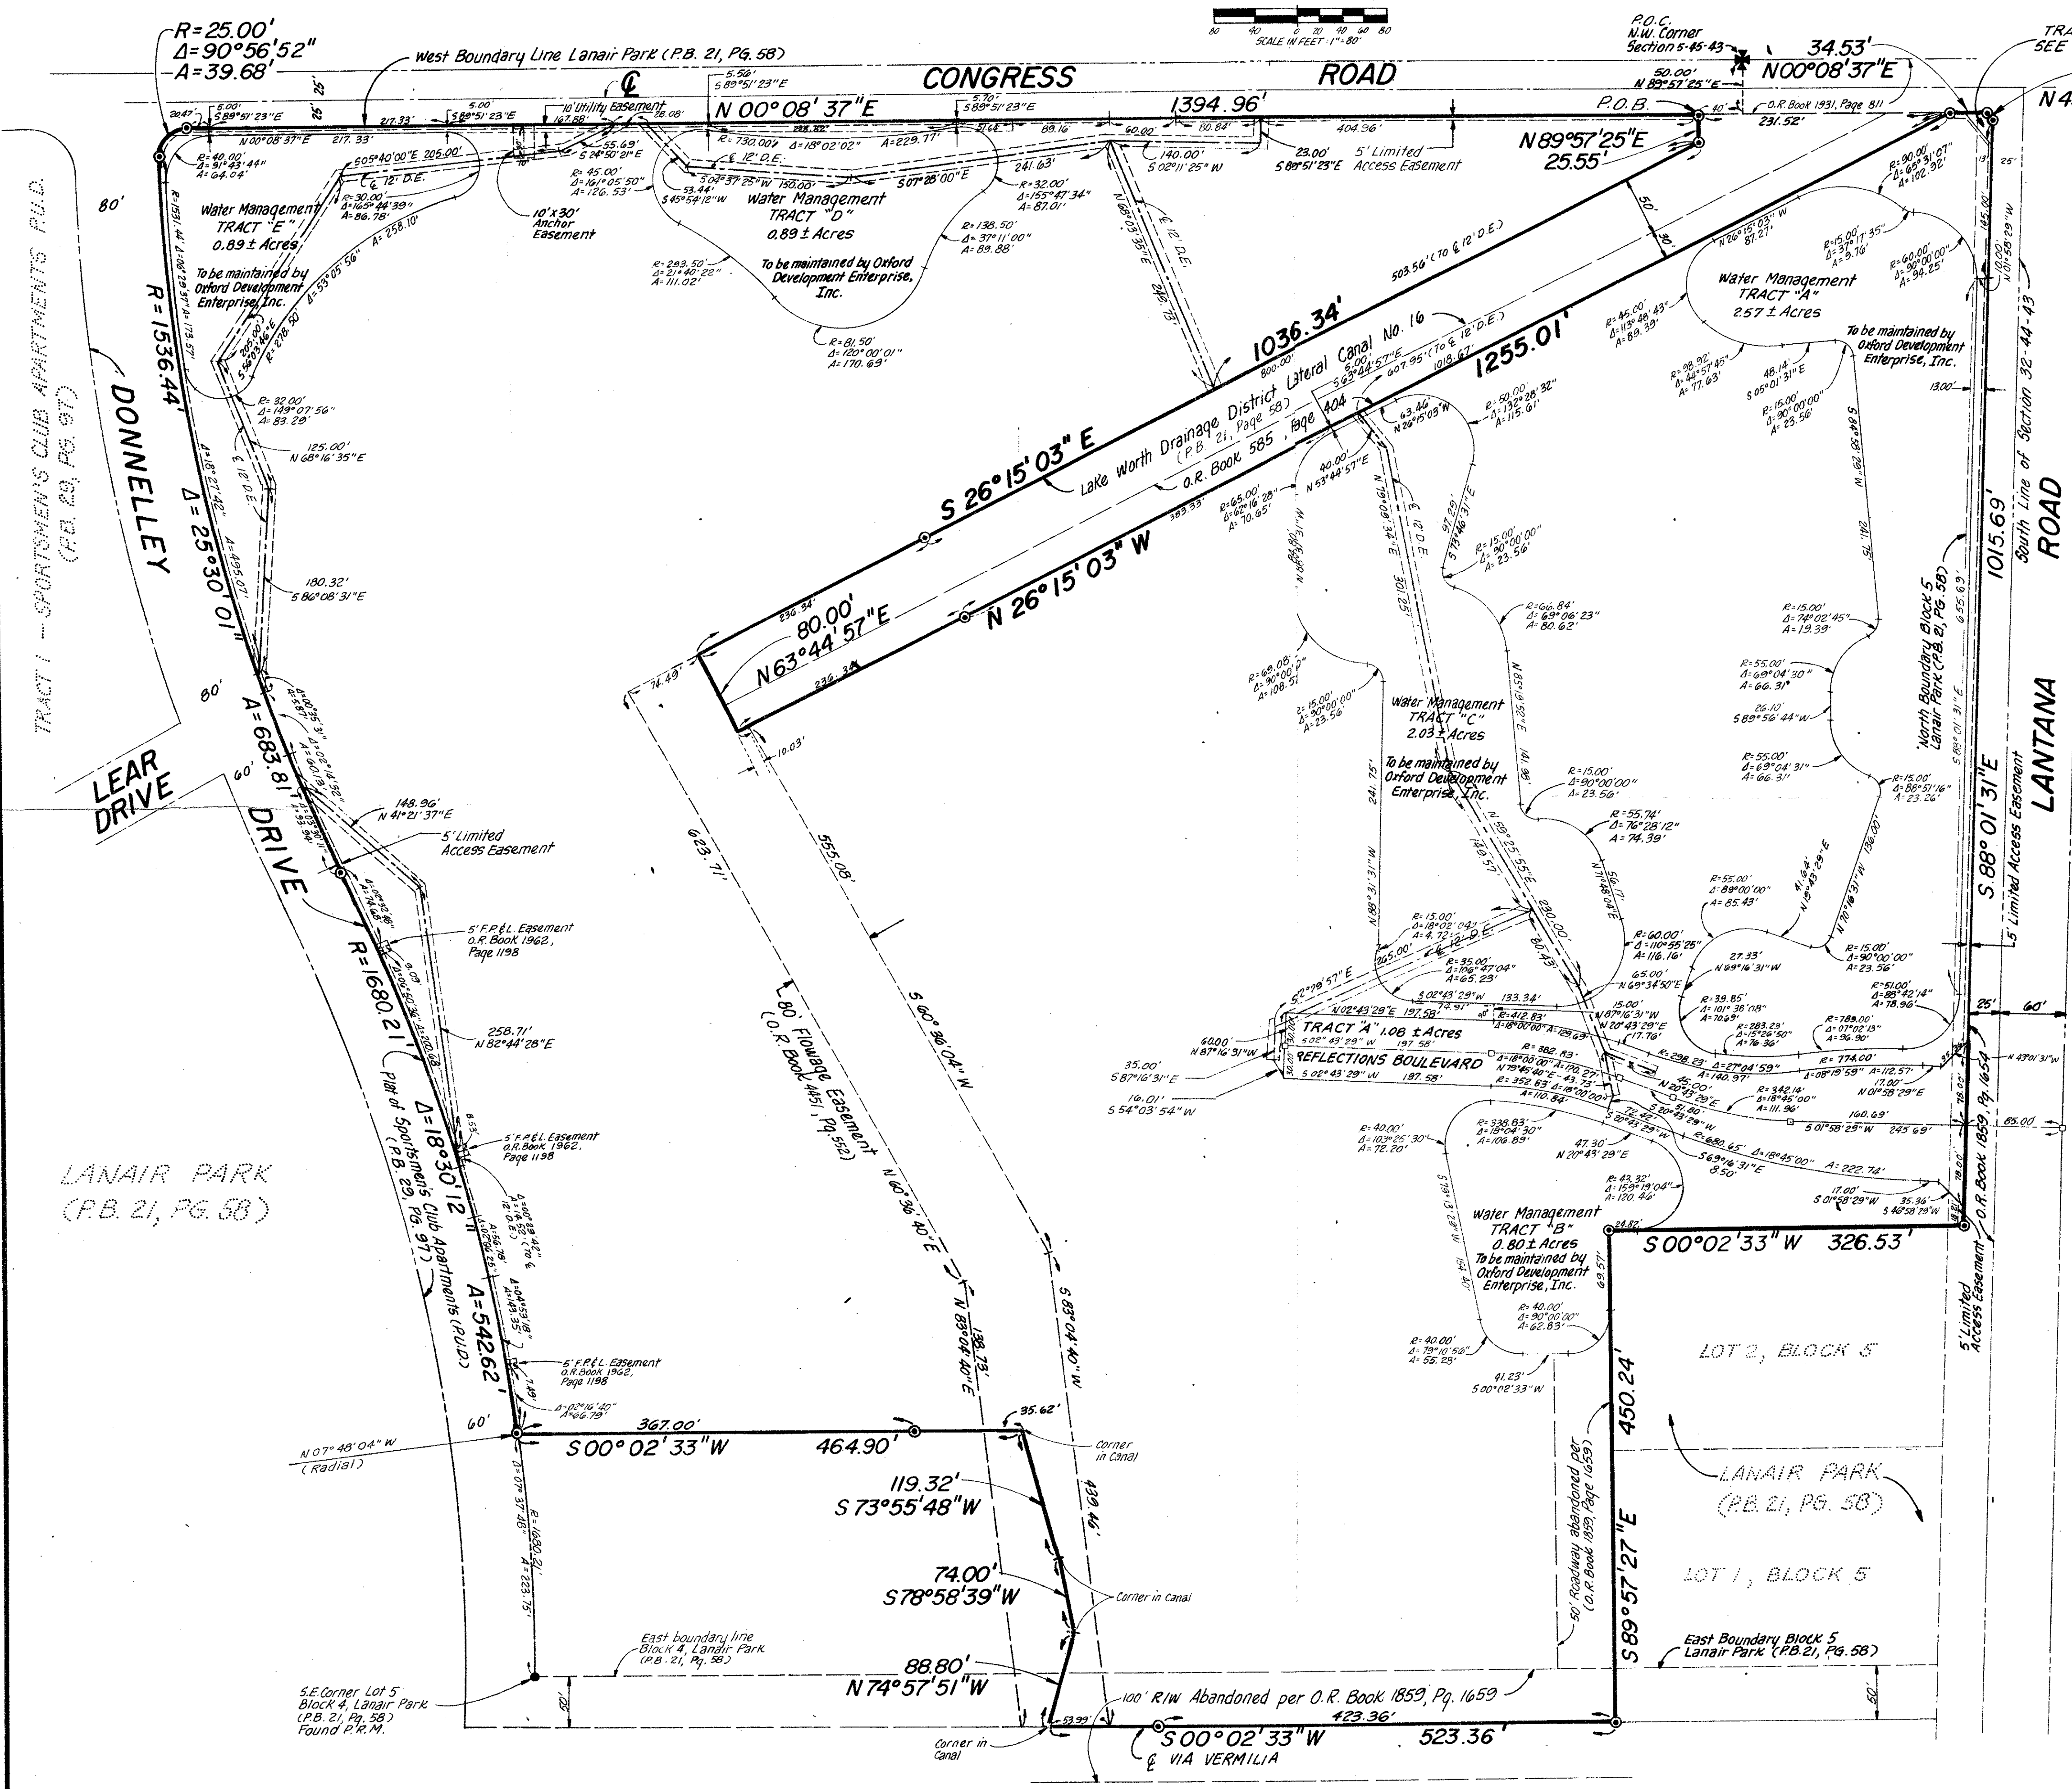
R=25.00'
Δ=90°56'52"
A=39.68'

West Boundary Line Lanair Park (P.B. 21, PG. 58)

80 40 0 20 40 60 80
SCALE IN FEET : 1"=80'

P.O.C.
N.W. Corner
Section 5-45-43

34.53'
N00°08'37"E

TRA
SEE

CONGRESS ROAD

5.56'
S89°51'23"E
50.00'
N89°57'25"E

N 00°08'37"E
1394.96'
P.O.B.
O.R. Book 1931, Page 811
231.52'

10' Utility Easement
5.70'
S89°51'23"E
404.96'
5' Limited Access Easement

N89°57'25"E
25.55'

30.47'
5.00'
S89°51'23"E
217.33'
217.33'
N00°08'37"E
5.00'
S89°51'23"E
167.88'
28.08'
R=730.00
Δ=18°02'02"
A=229.77'
60.00'
80.84'
23.00'
S89°51'23"E
140.00'
S02°11'25"W

R=40.00'
Δ=91°43'44"
A=64.04'
S05°40'00"E 205.00'
R=45.00'
Δ=161°05'50"
A=126.53'
S24°50'21"E
55.69'
12' D.E.
S04°37'25"W 150.00'
S07°28'00"E
241.63'
R=32.00'
Δ=155°47'34"
A=87.01'
89.16'
53.44'
S45°54'12"W

Water Management TRACT "E" 0.89± Acres
To be maintained by Oxford Development Enterprise, Inc.

Water Management TRACT "D" 0.89± Acres
To be maintained by Oxford Development Enterprise, Inc.

10'x30' Anchor Easement

R=30.00'
Δ=165°44'39"
A=86.78'
Δ=53°05'56"
A=258.10'

R=138.50'
Δ=37°11'00"
A=89.88'

R=283.50'
Δ=21°40'22"
A=111.02'

R=81.50'
Δ=120°00'01"
A=170.69'

N68°03'35"E
12' D.E.
240.75'

503.56' (TO ℄ 12' D.E.)

1036.34'
800.00'

5.00'
S63°44'57"E
607.95' (TO ℄ 12' D.E.)
1018.67'

1255.01'

Lake Worth Drainage District Lateral Canal No. 16 (P.B. 21, Page 58)
O.R. Book 585, Page 404

S 26°15'03" E
N 26°15'03" W

80.00'
N63°44'57"E
236.34'
236.34'
74.49'
10.03'

R=1536.44'
R=1531.44'
Δ=08°29'59"
A=178.57'
205.00'
S46°03'46"E
R=278.50'

DONNELLEY

R=32.00'
Δ=149°07'56"
A=83.29'
125.00'
N68°16'35"E
12' D.E.
Δ=18°27'42"
A=495.07'
180.32'
S86°08'31"E

Δ=25°30'01"

TRACT I — SPORTSMEN'S CLUB APARTMENTS P.U.D. (P.B. 29, PG. 97)

80'
80'
60'

LEAR DRIVE

A=683.81'
148.96'
N41°21'37"E
5' Limited Access Easement

DRIVE

R=1680.21'
5' F.P.&L. Easement O.R. Book 1962, Page 1198

258.71'
N82°44'28"E

Δ=18°30'12"
Plat of Sportsmen's Club Apartments (P.U.D.)

5' F.P.&L. Easement O.R. Book 1962, Page 1198

A=542.62'

5' F.P.&L. Easement O.R. Book 1962, Page 1198
Δ=02°16'40"
A=66.79'

LANAIR PARK (P.B. 21, PG. 58)

625.71'
555.08'
L 80' Flowage Easement (O.R. Book 4451, Pg. 552)
S 60°36'04"W
N 60°36'40"E
N 83°04'40"E
138.73'
S 83°04'40"W
439.46'

60'
367.00'
S00°02'33"W 464.90'
35.62'
Corner in Canal
N07°48'04"W (Radial)
119.32'
S73°55'48"W
Δ=07°37'48"
R=1680.21'
A=223.75'
74.00'
S78°58'39"W
Corner in Canal
East boundary line Block 4, Lanair Park (P.B. 21, Pg. 58)
88.80'
N74°57'51"W
S.E. Corner Lot 5 Block 4, Lanair Park (P.B. 21, Pg. 58) Found P.R.M.
10'
100' R/W Abandoned per O.R. Book 1859, Pg. 1659
53.99'
S00°02'33"W
423.36'
523.36'
Corner in Canal
℄ VIA VERMILIA

Water Management TRACT "A" 2.57± Acres
To be maintained by Oxford Development Enterprise, Inc.

R=90.00'
Δ=65°31'07"
A=102.92'
N26°15'03"W 87.27'
R=15.00'
Δ=37°17'35"
A=9.76'
R=60.00'
Δ=90°00'00"
A=94.25'
10.00'
N01°58'29"W
145.00'
13.00'
S88°01'31"E
13'
25'

R=45.00'
Δ=113°48'43"
A=89.39'
R=98.92'
Δ=44°57'45"
A=77.63'
48.14'
S05°01'31"E
R=15.00'
Δ=90°00'00"
A=23.56'

1015.69'
South Line of Section 32-44-43
ROAD
LANTANA
North Boundary Block 5 Lanair Park (P.B. 21, PG. 58)
S 88°01'31"E
5' Limited Access Easement

R=50.00'
Δ=132°28'32"
A=115.61'
63.46'
N26°15'03"W
40.00'
N53°44'57"E
R=65.00'
Δ=62°16'28"
A=70.65'
363.33'
97.29'
S73°46'31"E
12' D.E.
R=15.00'
Δ=90°00'00"
A=23.56'
R=66.84'
Δ=69°06'23"
A=80.62'
R=15.00'
Δ=74°02'45"
A=19.39'
R=55.00'
Δ=69°04'30"
A=66.31'
26.10'
S89°56'44"W
R=55.00'
Δ=69°04'31"
A=66.31'
R=15.00'
Δ=88°51'16"
A=23.26'
S88°58'29"W
S88°01'31"E

R=69.08'
Δ=90°00'00"
A=108.51'
R=15.00'
Δ=90°00'00"
A=23.56'

Water Management TRACT "C" 2.03± Acres
To be maintained by Oxford Development Enterprise, Inc.

241.75'
301.25'
N18°16'29"E
141.96'
R=15.00'
Δ=90°00'00"
A=23.56'
R=55.74'
Δ=76°28'12"
A=74.39'
N59°25'55"E
149.57'
N71°48'04"E
56.11'
R=55.00'
Δ=89°00'00"
A=85.43'
41.64'
N19°43'29"E
N70°16'31"W 136.00'
220.00'
80.43'
R=15.00'
Δ=18°02'04"
A=4.72'
265.00'
12' D.E.
R=35.00'
Δ=106°47'04"
A=65.23'
R=60.00'
Δ=110°55'25"
A=116.16'
65.00'
N69°34'50"E
27.33'
N69°16'31"W
R=15.00'
Δ=90°00'00"
A=23.56'
R=51.00'
Δ=88°42'14"
A=78.96'

5°29'57"E
S02°43'29"W 133.34'
N02°43'29"E 197.58'
R=412.83'
Δ=18°00'00" A=129.69'
15.00'
N87°16'31"W
N20°43'29"E
17.76'
R=39.85'
Δ=101°38'08"
A=70.69'
R=283.29'
Δ=15°26'50"
A=76.36'
R=789.00'
Δ=07°02'13"
A=96.90'
60.00'
N87°16'31"W
TRACT "A" 1.08± Acres
S02°43'29"W 197.58'
REFLECTIONS BOULEVARD
S02°43'29"W 197.58'
R=382.83'
Δ=18°00'00"
A=120.27'
N79°45'40"E 43.73'
R=352.63'
Δ=18°00'00"
A=110.84'
R=298.29'
Δ=27°04'59"
A=140.97'
R=774.00'
Δ=08°19'59"
A=112.57'
17.00'
N01°58'29"E
25'
60'
N43°01'31"W
35.00'
S87°16'31"E
16.01'
S54°03'54"W
N20°43'29"E
85.00'
37.80'
S20°43'29"W
R=342.14'
Δ=18°45'00"
A=111.96'
160.69'
S01°58'29"W 245.69'
85.00'
72.42'
S20°43'29"W
R=680.45'
Δ=18°45'00"
A=222.74'
S69°16'31"E
8.50'
78.00'
R=40.00'
Δ=103°25'30"
A=72.20'
R=338.83'
Δ=18°04'30"
A=106.89'
47.30'
N20°43'29"E
R=43.32'
Δ=159°19'04"
A=120.46'
17.00'
S01°58'29"W
35.36'
S46°58'29"W

Water Management TRACT "B" 0.80± Acres
To be maintained by Oxford Development Enterprise, Inc.

24.82'
S00°02'33"W 326.53'
O.R. Book 1859, Pg. 1654
5' Limited Access Easement
69.57'
154.40'
R=40.00'
Δ=90°00'00"
A=62.83'
R=40.00'
Δ=79°10'56"
A=55.28'
41.23'
S00°02'33"W

LOT 2, BLOCK 5
450.24'
LANAIR PARK (P.B. 21, PG. 58)
S 89°57'27"E
50' Roadway abandoned per (O.R. Book 1859, Page 1659)
LOT 1, BLOCK 5
East Boundary Block 5 Lanair Park (P.B. 21, PG. 58)
50'